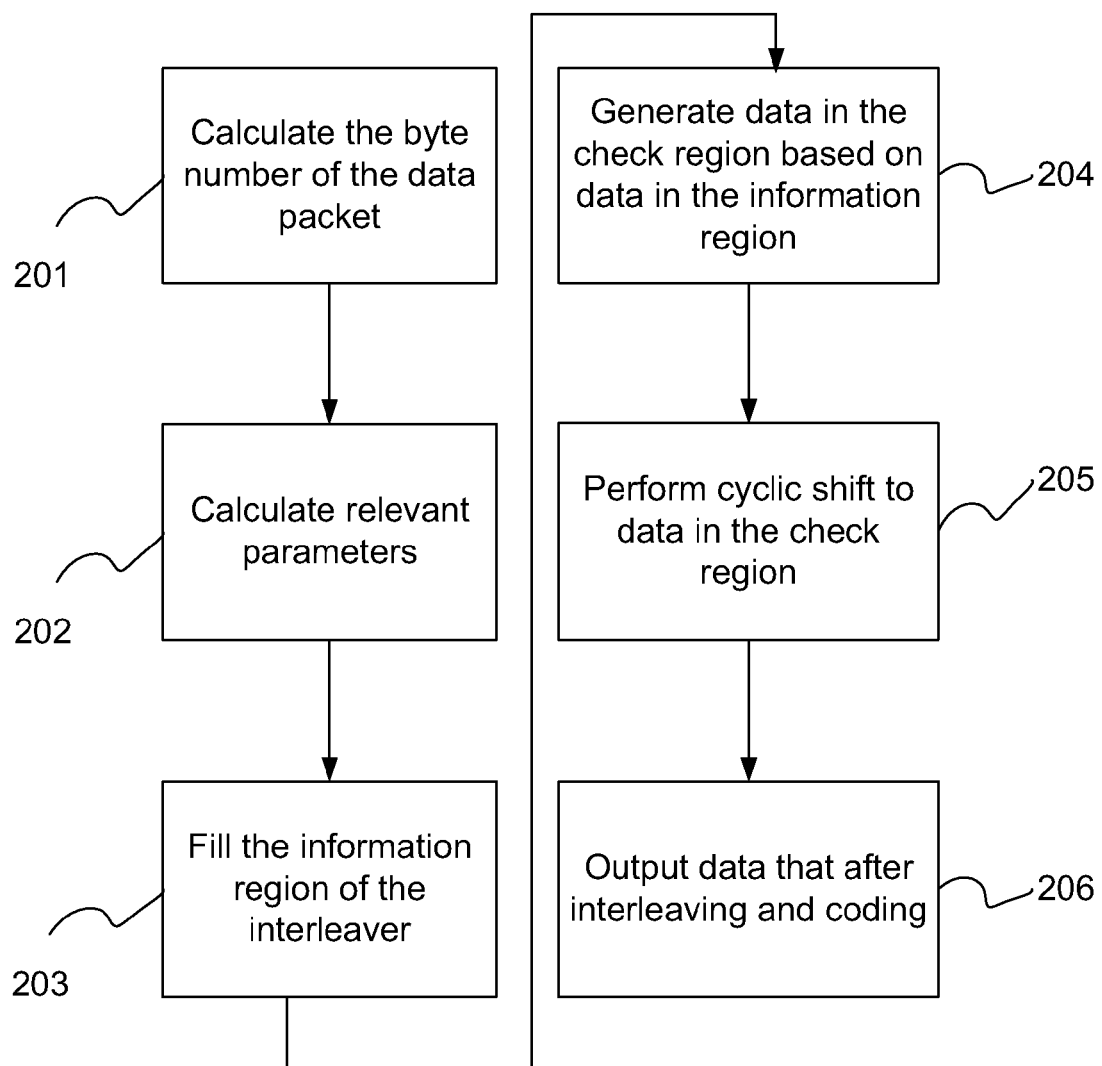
Calculate the byte number of the data packet

201

Calculate relevant parameters

202

Fill the information region of the interleaver

203

Generate data in the check region based on data in the information region

204

Perform cyclic shift to data in the check region

205

Output data that after interleaving and coding

206